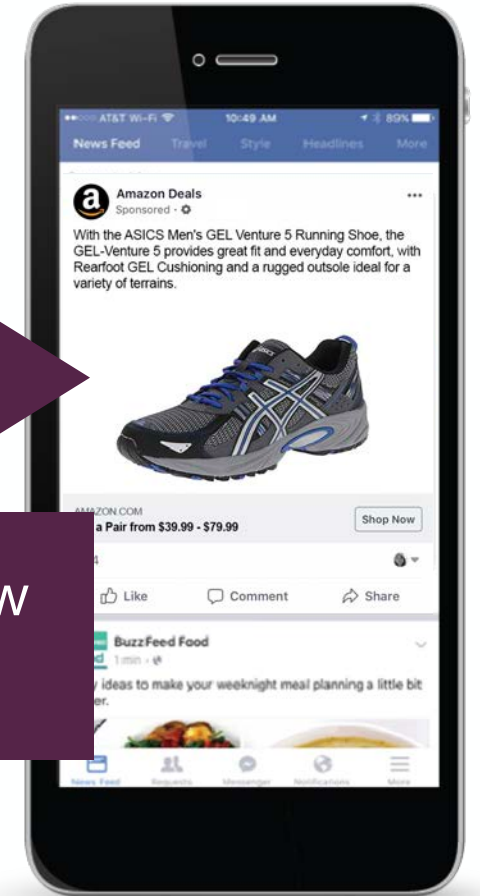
AT&T Wi-Fi 10:49 AM 89%

News Feed Travel Style Headlines More

Amazon Deals
Sponsored ·

With the ASICS Men's GEL Venture 5 Running Shoe, the GEL-Venture 5 provides great fit and everyday comfort, with Rearfoot GEL Cushioning and a rugged outsole ideal for a variety of terrains.

AMAZON.COM
a Pair from $39.99 - $79.99

Shop Now

Like Comment Share

BuzzFeed Food
1 min ·

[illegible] ideas to make your weeknight meal planning a little bit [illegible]er.

News Feed Requests Messenger Notifications More

w